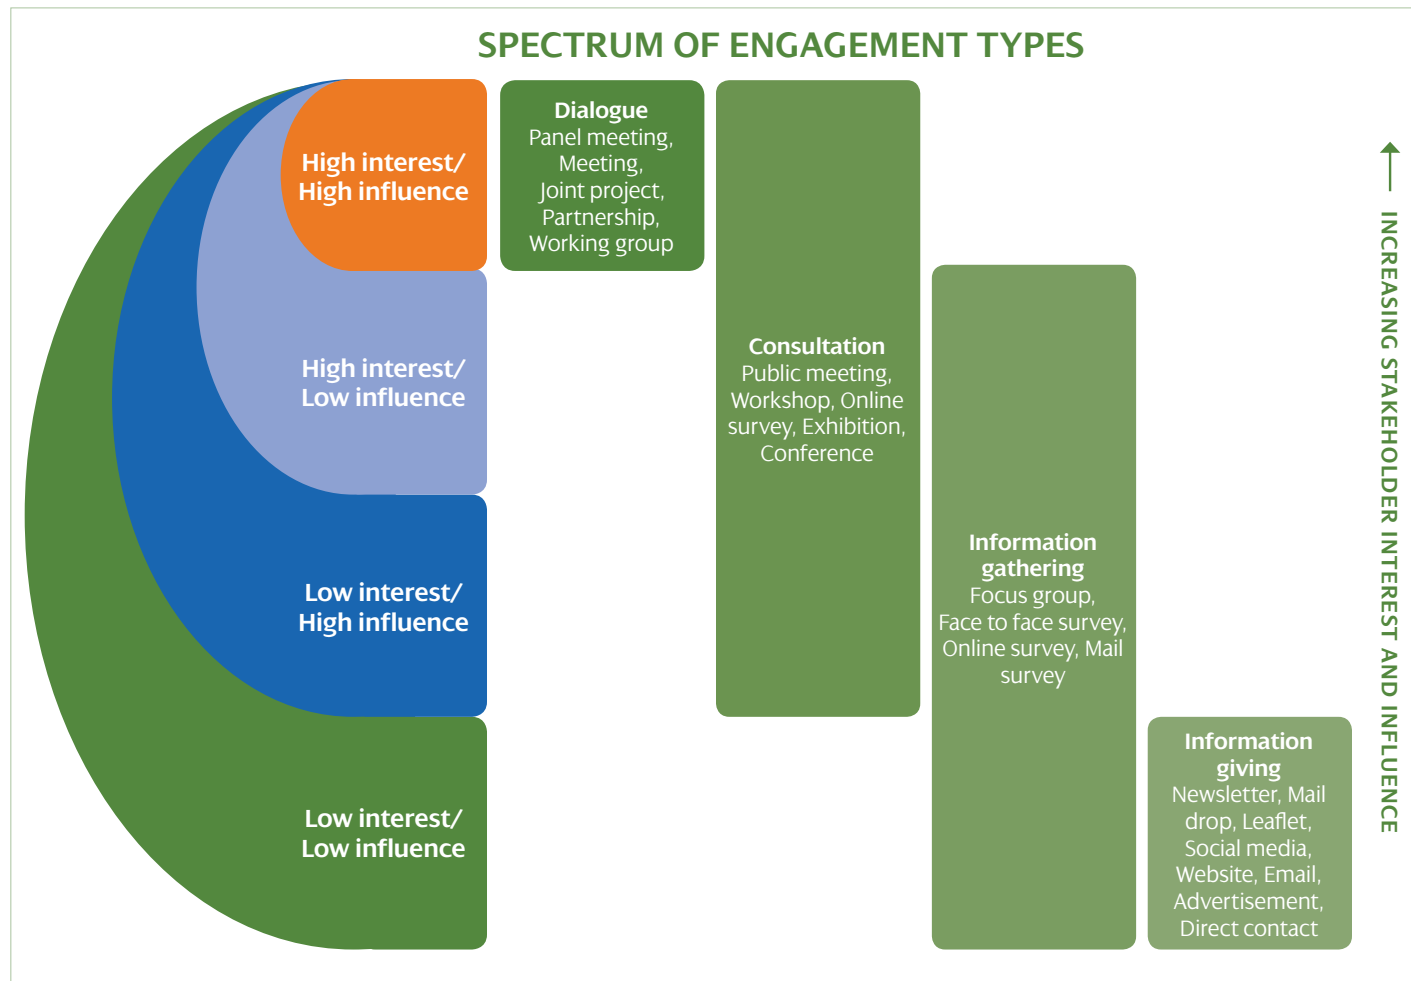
SPECTRUM OF ENGAGEMENT TYPES

High interest/ High influence

High interest/ Low influence

Low interest/ High influence

Low interest/ Low influence

**Dialogue**
Panel meeting, Meeting, Joint project, Partnership, Working group

**Consultation**
Public meeting, Workshop, Online survey, Exhibition, Conference

**Information gathering**
Focus group, Face to face survey, Online survey, Mail survey

**Information giving**
Newsletter, Mail drop, Leaflet, Social media, Website, Email, Advertisement, Direct contact

INCREASING STAKEHOLDER INTEREST AND INFLUENCE